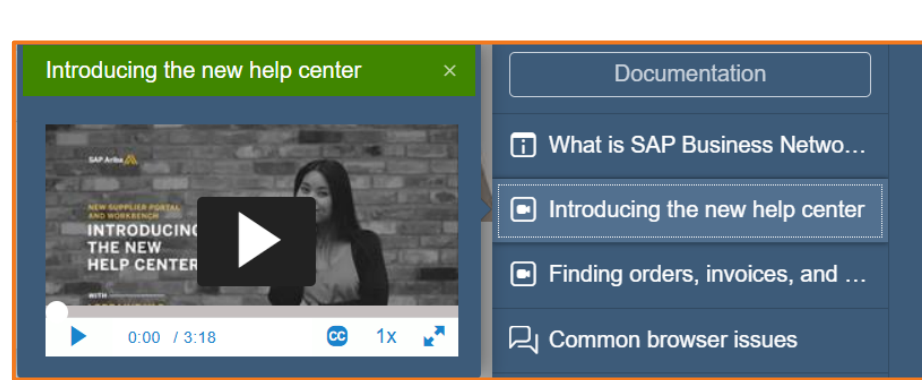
Introducing the new help center ×

SAP Ariba

NEW SUPPLIER PORTAL AND WORKBENCH

INTRODUCING THE NEW HELP CENTER

WITH

0:00 / 3:18 CC 1x

Documentation

What is SAP Business Netwo…

Introducing the new help center

Finding orders, invoices, and …

Common browser issues